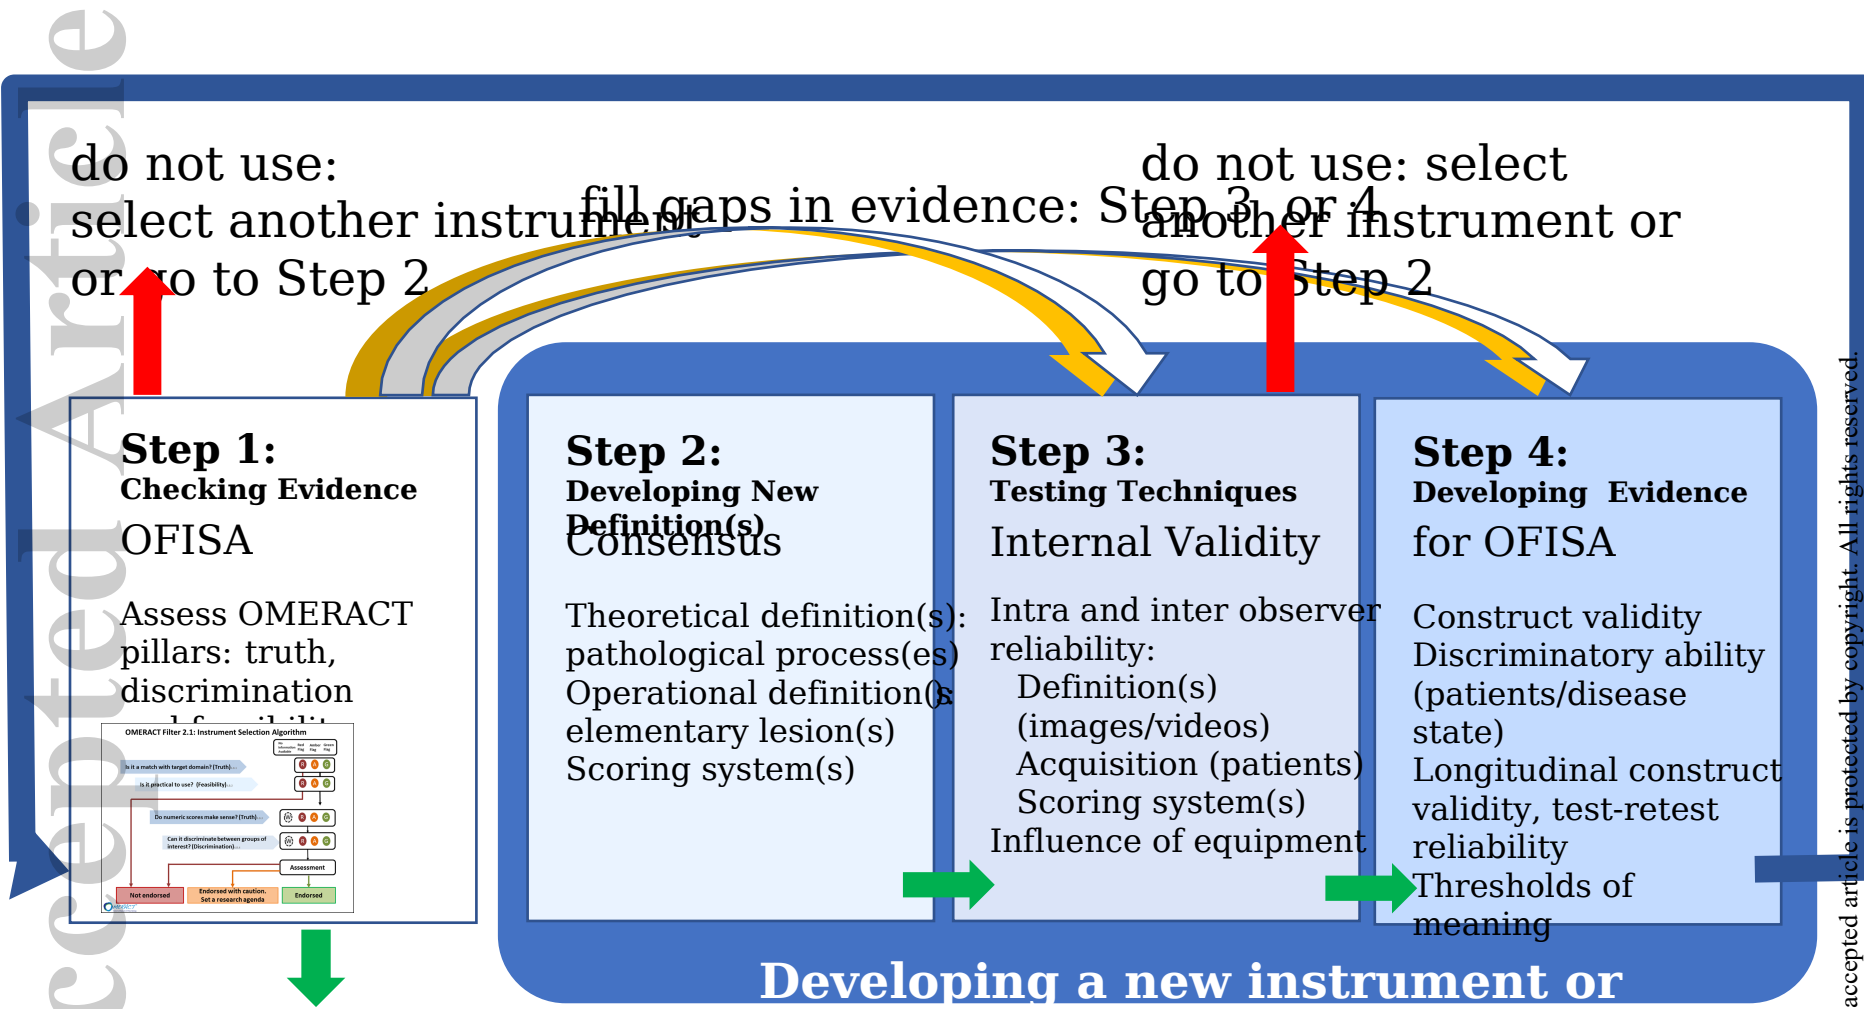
Accepted Article

do not use: select another instrument or go to Step 2

fill gaps in evidence: Step 3, or 4

do not use: select another instrument or go to Step 2

Step 1:
Checking Evidence
OFISA

Assess OMERACT pillars: truth, discrimination and feasibility

OMERACT Filter 2.1: Instrument Selection Algorithm

Is it a match with target domain? (Truth)...

Is it practical to use? (Feasibility)...

Do numeric scores make sense? (Truth)...

Can it discriminate between groups of interest? (Discrimination)...

Assessment

Not endorsed

Endorsed with caution. Set a research agenda

Endorsed

OMERACT

Step 2:
Developing New Definition(s)
Consensus

Theoretical definition(s): pathological process(es)
Operational definition(s): elementary lesion(s)
Scoring system(s)

Step 3:
Testing Techniques
Internal Validity

Intra and inter observer reliability:
Definition(s) (images/videos)
Acquisition (patients)
Scoring system(s)
Influence of equipment

Step 4:
Developing Evidence for OFISA

Construct validity
Discriminatory ability (patients/disease state)
Longitudinal construct validity, test-retest reliability
Thresholds of meaning

Developing a new instrument or

accepted article is protected by copyright. All rights reserved.